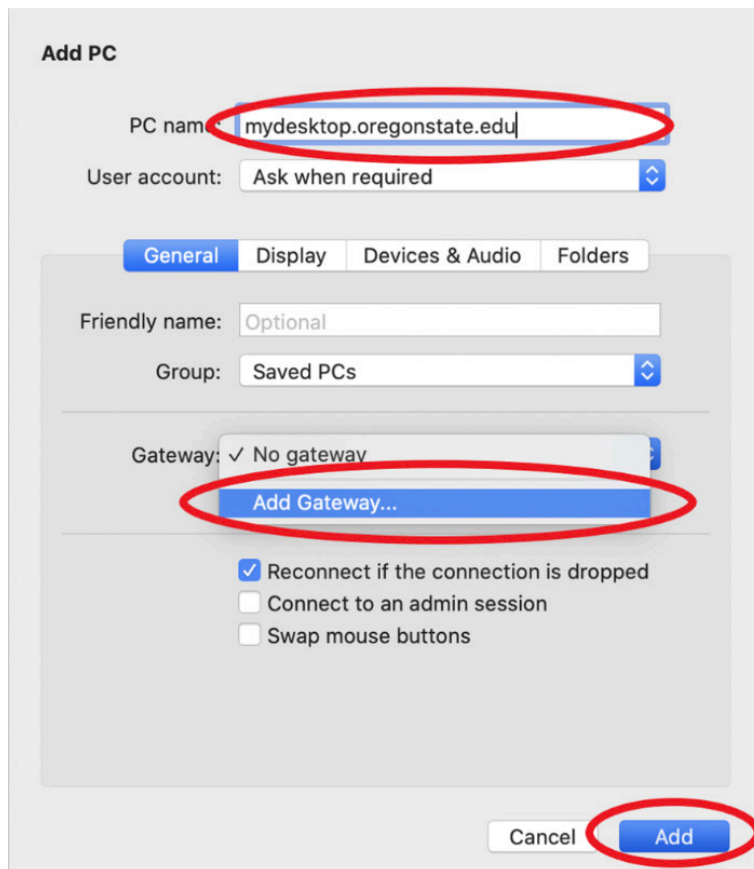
Add PC

PC nam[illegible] mydesktop.oregonstate.edu

User account: Ask when required

General | Display | Devices & Audio | Folders

Friendly name: Optional

Group: Saved PCs

Gateway: ✓ No gateway

Add Gateway...

Reconnect if the connection is dropped

Connect to an admin session

Swap mouse buttons

Cancel

Add